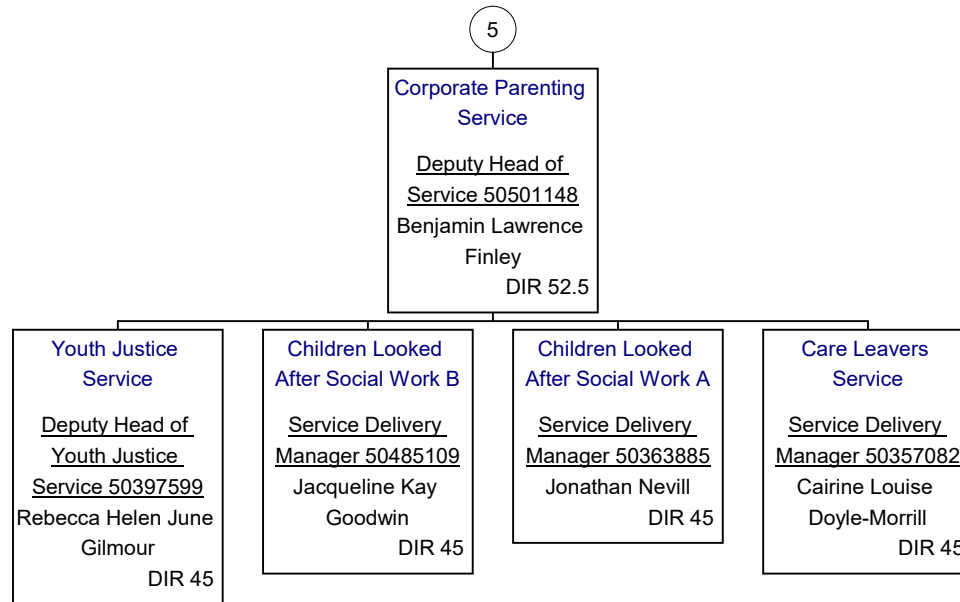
5

Corporate Parenting Service

Deputy Head of Service 50501148
Benjamin Lawrence Finley
DIR 52.5

Youth Justice Service

Deputy Head of Youth Justice Service 50397599
Rebecca Helen June Gilmour
DIR 45

Children Looked After Social Work B

Service Delivery Manager 50485109
Jacqueline Kay Goodwin
DIR 45

Children Looked After Social Work A

Service Delivery Manager 50363885
Jonathan Nevill
DIR 45

Care Leavers Service

Service Delivery Manager 50357082
Cairine Louise Doyle-Morrill
DIR 45